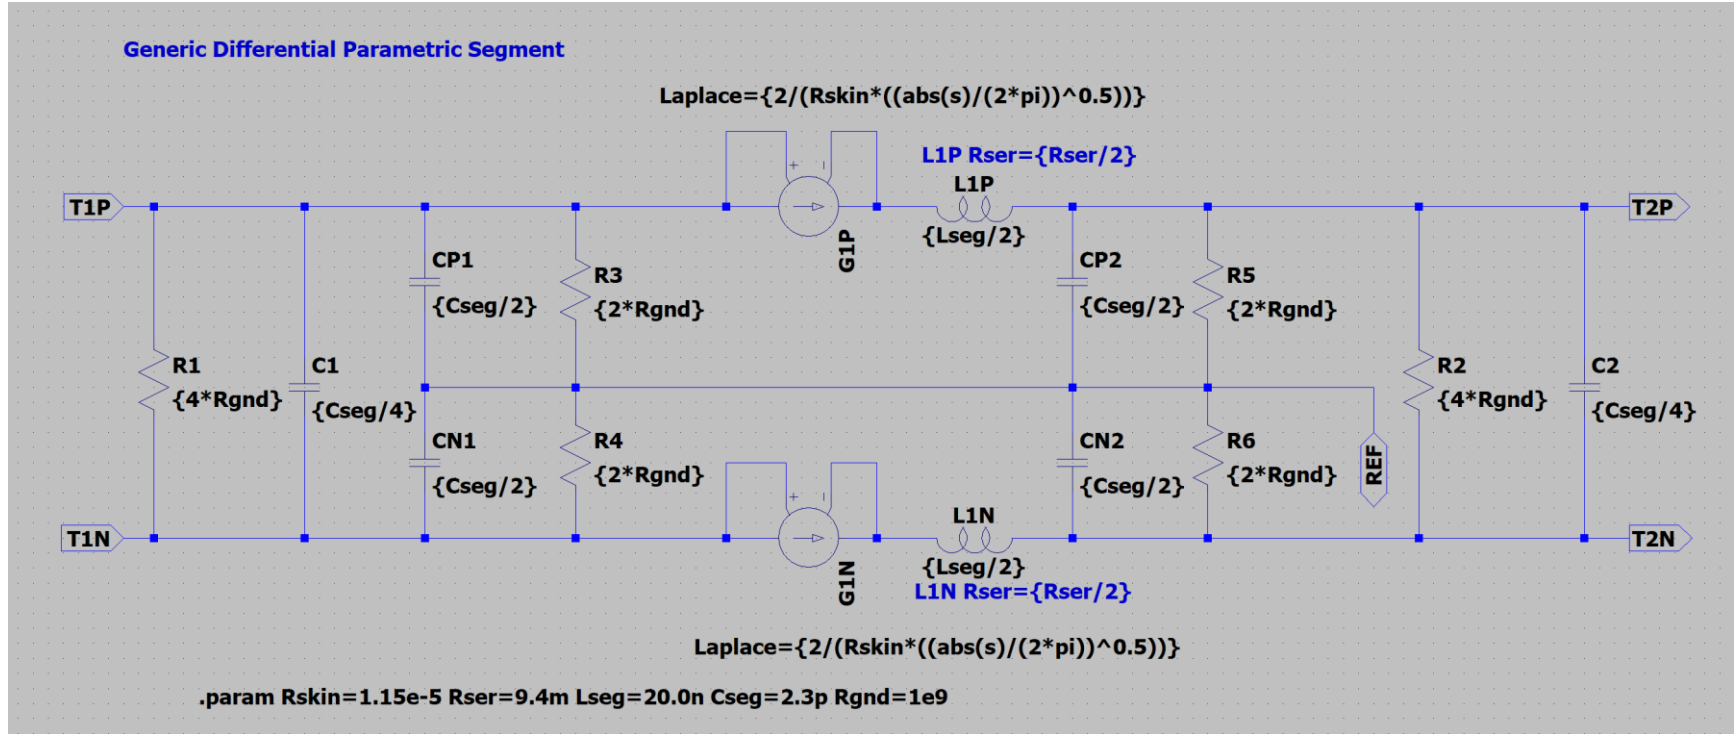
Generic Differential Parametric Segment

Laplace={2/(Rskin*((abs(s)/(2*pi))^0.5))}

L1P Rser={Rser/2}

L1P

{Lseg/2}

T1P

T2P

+ -

G1P

CP1

{Cseg/2}

R3

{2*Rgnd}

CP2

{Cseg/2}

R5

{2*Rgnd}

R1

{4*Rgnd}

C1

{Cseg/4}

R2

{4*Rgnd}

C2

{Cseg/4}

CN1

{Cseg/2}

R4

{2*Rgnd}

CN2

{Cseg/2}

R6

{2*Rgnd}

REF

+ -

L1N

{Lseg/2}

T1N

T2N

G1N

L1N Rser={Rser/2}

Laplace={2/(Rskin*((abs(s)/(2*pi))^0.5))}

.param Rskin=1.15e-5 Rser=9.4m Lseg=20.0n Cseg=2.3p Rgnd=1e9